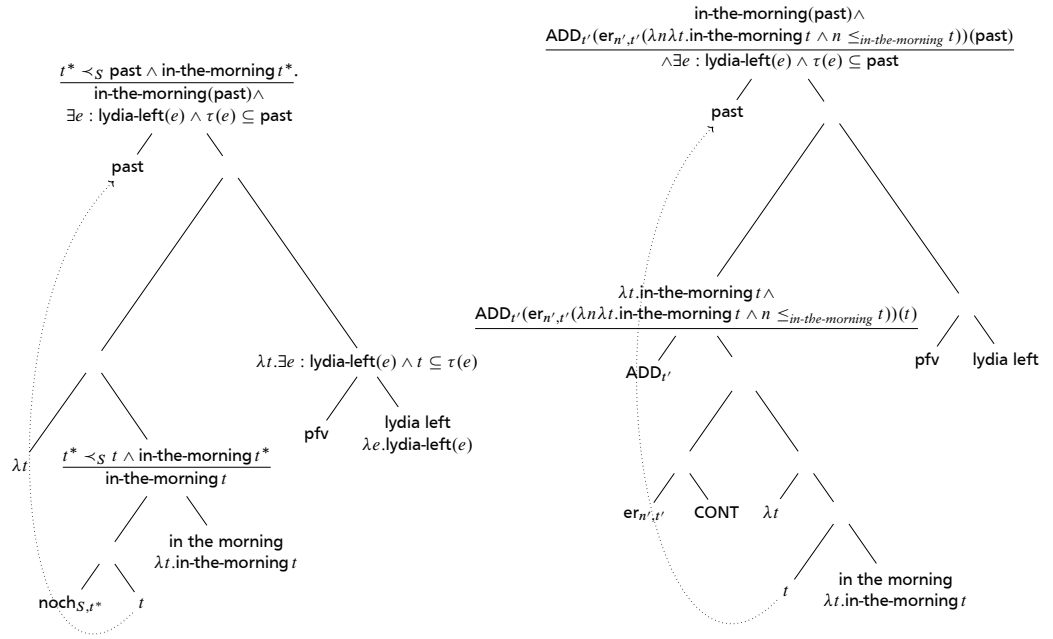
$t^* \prec_S$ past $\wedge$ in-the-morning $t^*$.
in-the-morning(past)$\wedge$
$\exists e$ : lydia-left$(e) \wedge \tau(e) \subseteq$ past

past

$\lambda t.\exists e$ : lydia-left$(e) \wedge t \subseteq \tau(e)$

pfv

lydia left
$\lambda e$.lydia-left$(e)$

$\lambda t$

$t^* \prec_S t \wedge$ in-the-morning $t^*$
in-the-morning $t$

in the morning
$\lambda t$.in-the-morning $t$

noch$_{S,t^*}$

$t$

in-the-morning(past)$\wedge$
ADD$_{t'}$(er$_{n',t'}$($\lambda n \lambda t$.in-the-morning $t \wedge n \leq_{in\text{-}the\text{-}morning} t$))(past)
$\wedge\exists e$ : lydia-left$(e) \wedge \tau(e) \subseteq$ past

past

$\lambda t$.in-the-morning $t \wedge$
ADD$_{t'}$(er$_{n',t'}$($\lambda n \lambda t$.in-the-morning $t \wedge n \leq_{in\text{-}the\text{-}morning} t$))$(t)$

ADD$_{t'}$

pfv

lydia left

er$_{n',t'}$

CONT

$\lambda t$

$t$

in the morning
$\lambda t$.in-the-morning $t$